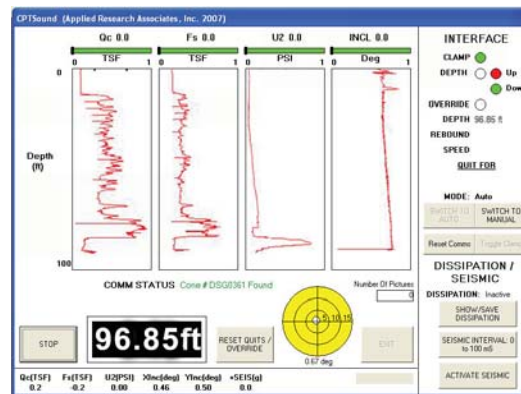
CPTSound (Applied Research Associates, Inc. 2007)

Qc 0.0
TSF
0 1

Fs 0.0
TSF
0 1

U2 0.0
PSI
0 1

INCL 0.0
Deg
0 1

0

Depth (ft)

100

INTERFACE

CLAMP

DEPTH Up Dow

OVERRIDE

DEPTH 96.85 ft

REBOUND

SPEED

QUIT FOR

MODE: Auto

SWITCH TO AUTO

SWITCH TO MANUAL

Reset Comms

Toggle Clamp

DISSIPATION / SEISMIC

DISSIPATION: Inactive

SHOW/SAVE DISSIPATION

SEISMIC INTERVAL 0 to 100 mS

ACTIVATE SEISMIC

COMM STATUS Cone # DSG0361 Found

Number Of Pictures
0

STOP

96.85ft

RESET QUITS / OVERRIDE

0.10.15

0.67 deg

EXIT

| Qc(TSF) | Fs(TSF) | U2(PSI) | XInc(deg) | YInc(deg) | +SEIS(g) |
|---|---|---|---|---|---|
| 0.2 | -0.2 | 0.00 | 0.46 | 0.50 | 0.0 |